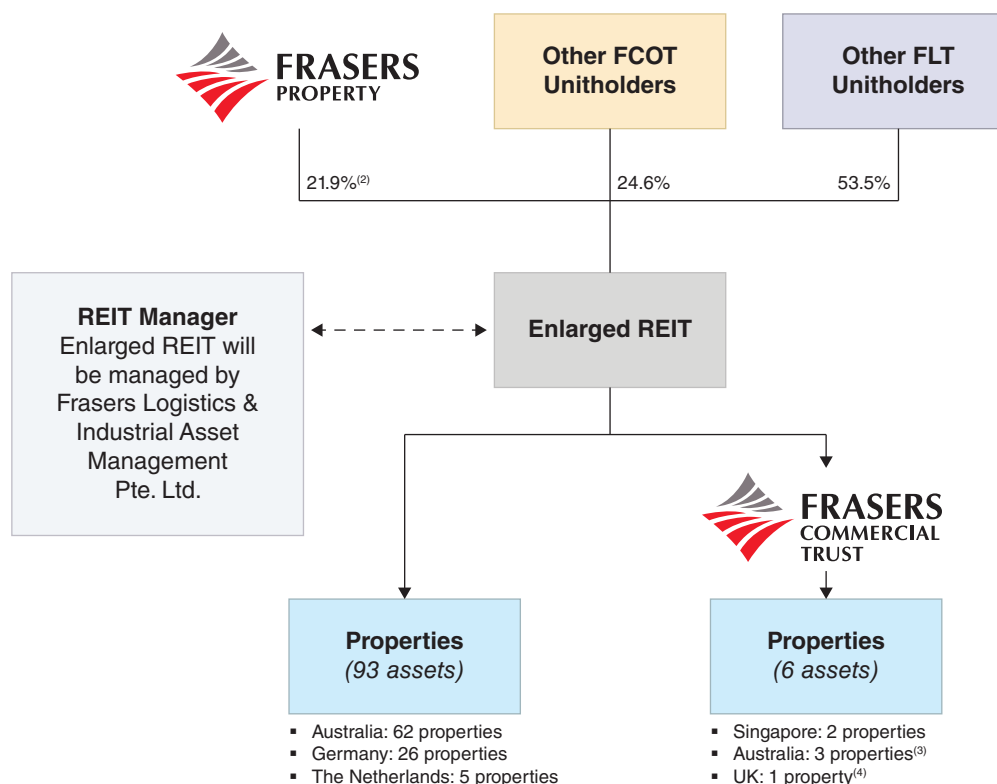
FRASERS PROPERTY

Other FCOT Unitholders

Other FLT Unitholders

21.9%$^{(2)}$

24.6%

53.5%

REIT Manager
Enlarged REIT will be managed by Frasers Logistics & Industrial Asset Management Pte. Ltd.

Enlarged REIT

FRASERS COMMERCIAL TRUST

Properties
(93 assets)

- Australia: 62 properties
- Germany: 26 properties
- The Netherlands: 5 properties

Properties
(6 assets)

- Singapore: 2 properties
- Australia: 3 properties$^{(3)}$
- UK: 1 property$^{(4)}$